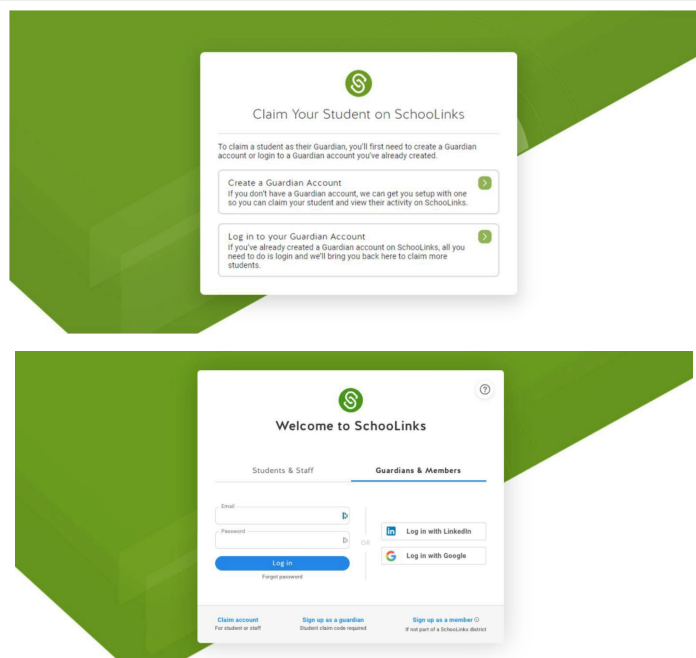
Claim Your Student on SchooLinks

To claim a student as their Guardian, you'll first need to create a Guardian account or login to a Guardian account you've already created.

Create a Guardian Account
If you don't have a Guardian account, we can get you setup with one so you can claim your student and view their activity on SchooLinks.

Log in to your Guardian Account
If you've already created a Guardian account on SchooLinks, all you need to do is login and we'll bring you back here to claim more students.

?

Welcome to SchooLinks

Students & Staff

Guardians & Members

Email

Password

Log in

Forgot password

OR

Log in with LinkedIn

Log in with Google

Claim account
For student or staff

Sign up as a guardian
Student claim code required

Sign up as a member
If not part of a SchooLinks district